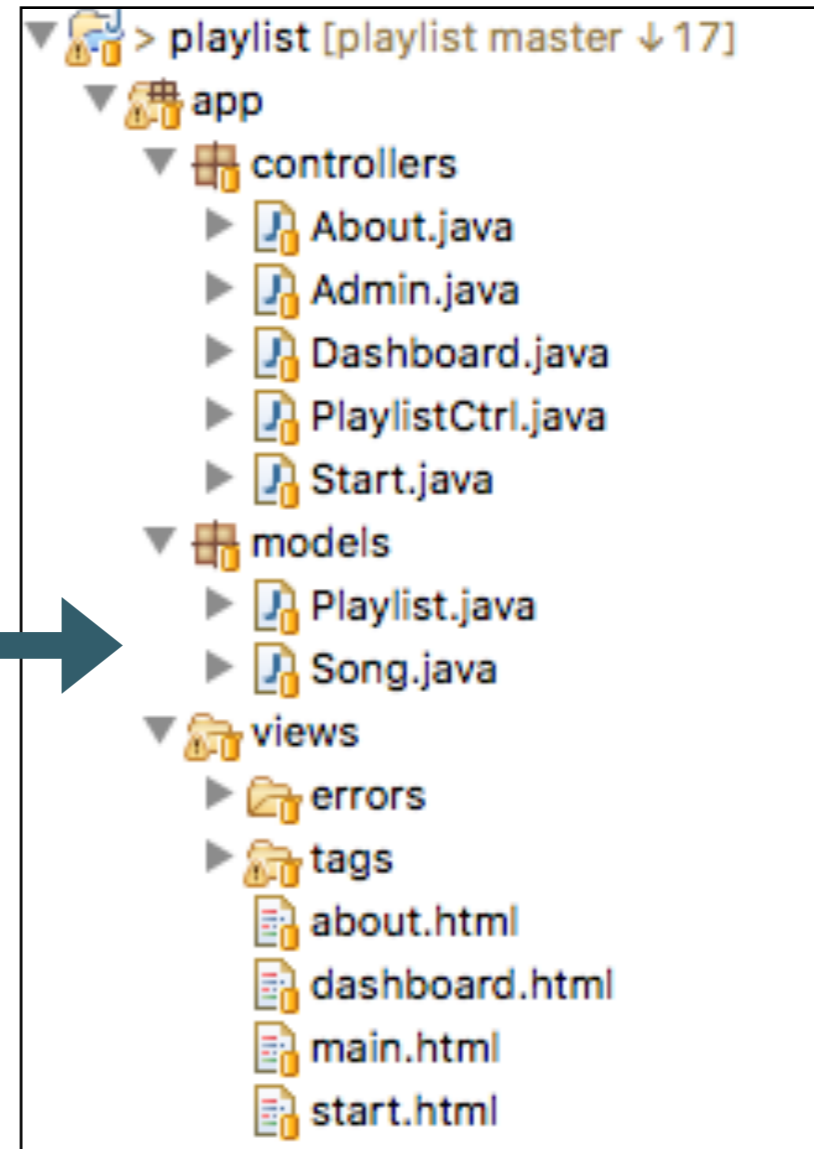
> playlist [playlist master ↓17]
app
controllers
About.java
Admin.java
Dashboard.java
PlaylistCtrl.java
Start.java
models
Playlist.java
Song.java
views
errors
tags
about.html
dashboard.html
main.html
start.html